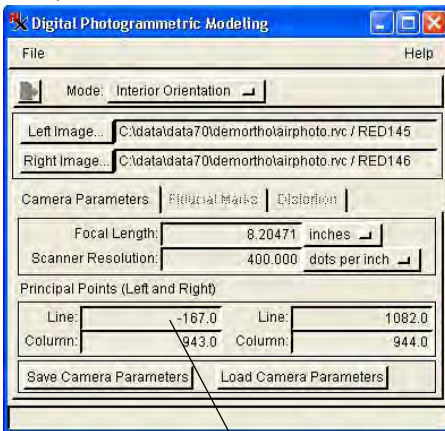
Digital Photogrammetric Modeling

File

Help

Mode: Interior Orientation

Left Image... C:\data\data70\demortho\airphoto.rvc / RED145

Right Image... C:\data\data70\demortho\airphoto.rvc / RED146

Camera Parameters | Fiducial Marks | Distortion

Focal Length: 8.20471 inches

Scanner Resolution: 400.000 dots per inch

Principal Points (Left and Right)

Line: -167.0 Line: 1082.0

Column: 943.0 Column: 944.0

Save Camera Parameters Load Camera Parameters